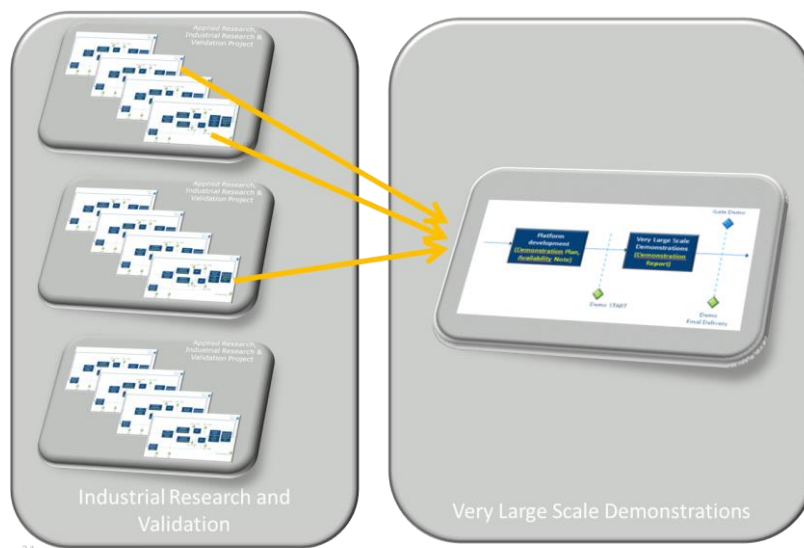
Applied Research, Industrial Research & Validation Project

Applied Research, Industrial Research & Validation Project

Applied Research, Industrial Research & Validation Project

Platform development (Demonstration Plan, Availability Note)

Very Large Scale Demonstrations (Demonstration Report)

Gate Demo

Demo START

Demo Final Delivery

Industrial Research and Validation

Very Large Scale Demonstrations